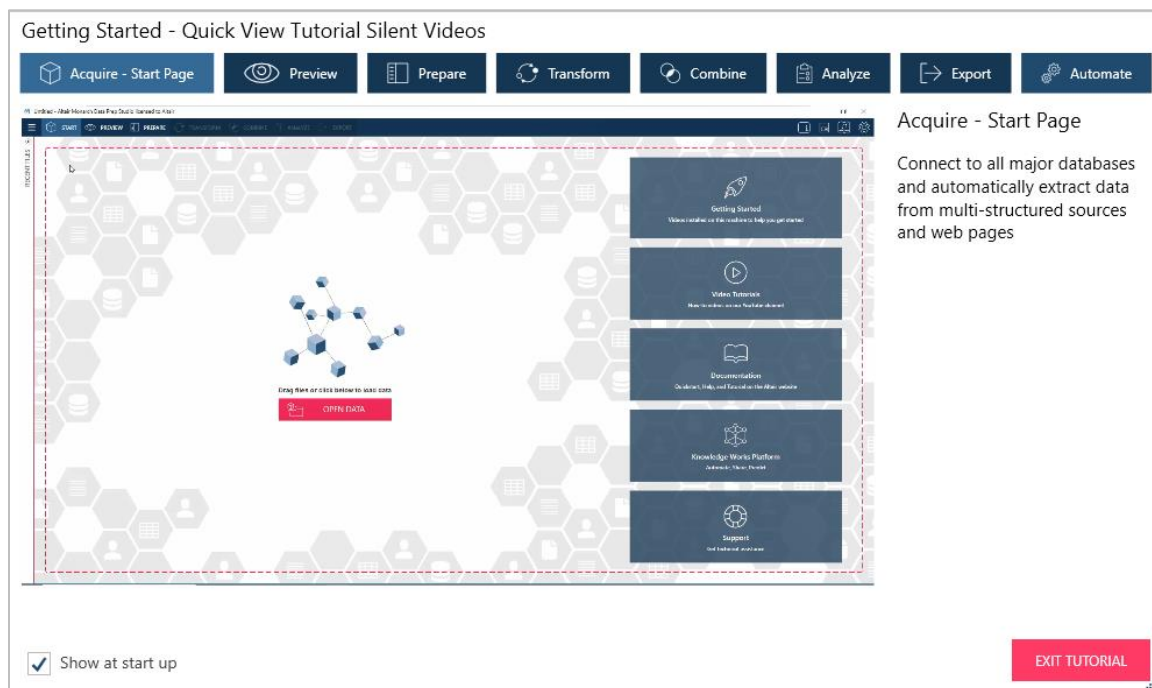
Getting Started - Quick View Tutorial Silent Videos

Acquire - Start Page | Preview | Prepare | Transform | Combine | Analyze | Export | Automate

Untitled - Altair Monarch Data Prep Studio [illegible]

START PREVIEW PREPARE TRANSFORM COMBINE ANALYZE DOCKS

RECENT FILES

Getting Started
Videos installed on this machine to help you get started

Video Tutorials
How-to videos on our YouTube channel

Documentation
Quickstart, Help, and Tutorials on the Altair website

Knowledge Works Platform
Automate, Share, Predict

Support
Get technical assistance

Drag files or click below to load data

OPEN DATA

Acquire - Start Page

Connect to all major databases and automatically extract data from multi-structured sources and web pages

Show at start up

EXIT TUTORIAL